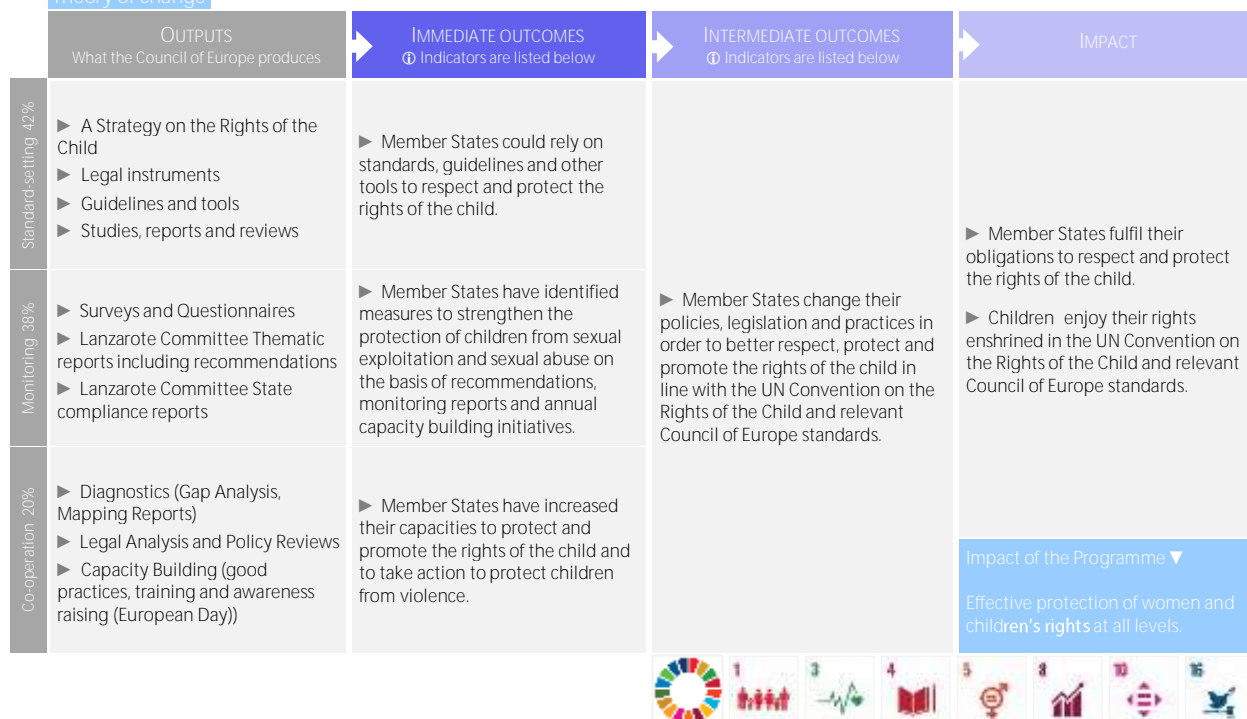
Theory of change

| | OUTPUTS What the Council of Europe produces | IMMEDIATE OUTCOMES ⓘ Indicators are listed below | INTERMEDIATE OUTCOMES ⓘ Indicators are listed below | IMPACT |
|---|---|---|---|---|
| Standard-setting 42% | ► A Strategy on the Rights of the Child ► Legal instruments ► Guidelines and tools ► Studies, reports and reviews | ► Member States could rely on standards, guidelines and other tools to respect and protect the rights of the child. | ► Member States change their policies, legislation and practices in order to better respect, protect and promote the rights of the child in line with the UN Convention on the Rights of the Child and relevant Council of Europe standards. | ► Member States fulfil their obligations to respect and protect the rights of the child. ► Children enjoy their rights enshrined in the UN Convention on the Rights of the Child and relevant Council of Europe standards. |
| Monitoring 38% | ► Surveys and Questionnaires ► Lanzarote Committee Thematic reports including recommendations ► Lanzarote Committee State compliance reports | ► Member States have identified measures to strengthen the protection of children from sexual exploitation and sexual abuse on the basis of recommendations, monitoring reports and annual capacity building initiatives. | | |
| Co-operation 20% | ► Diagnostics (Gap Analysis, Mapping Reports) ► Legal Analysis and Policy Reviews ► Capacity Building (good practices, training and awareness raising (European Day)) | ► Member States have increased their capacities to protect and promote the rights of the child and to take action to protect children from violence. | | Impact of the Programme ▼ Effective protection of women and children's rights at all levels. |

1 3 4 5 8 10 16